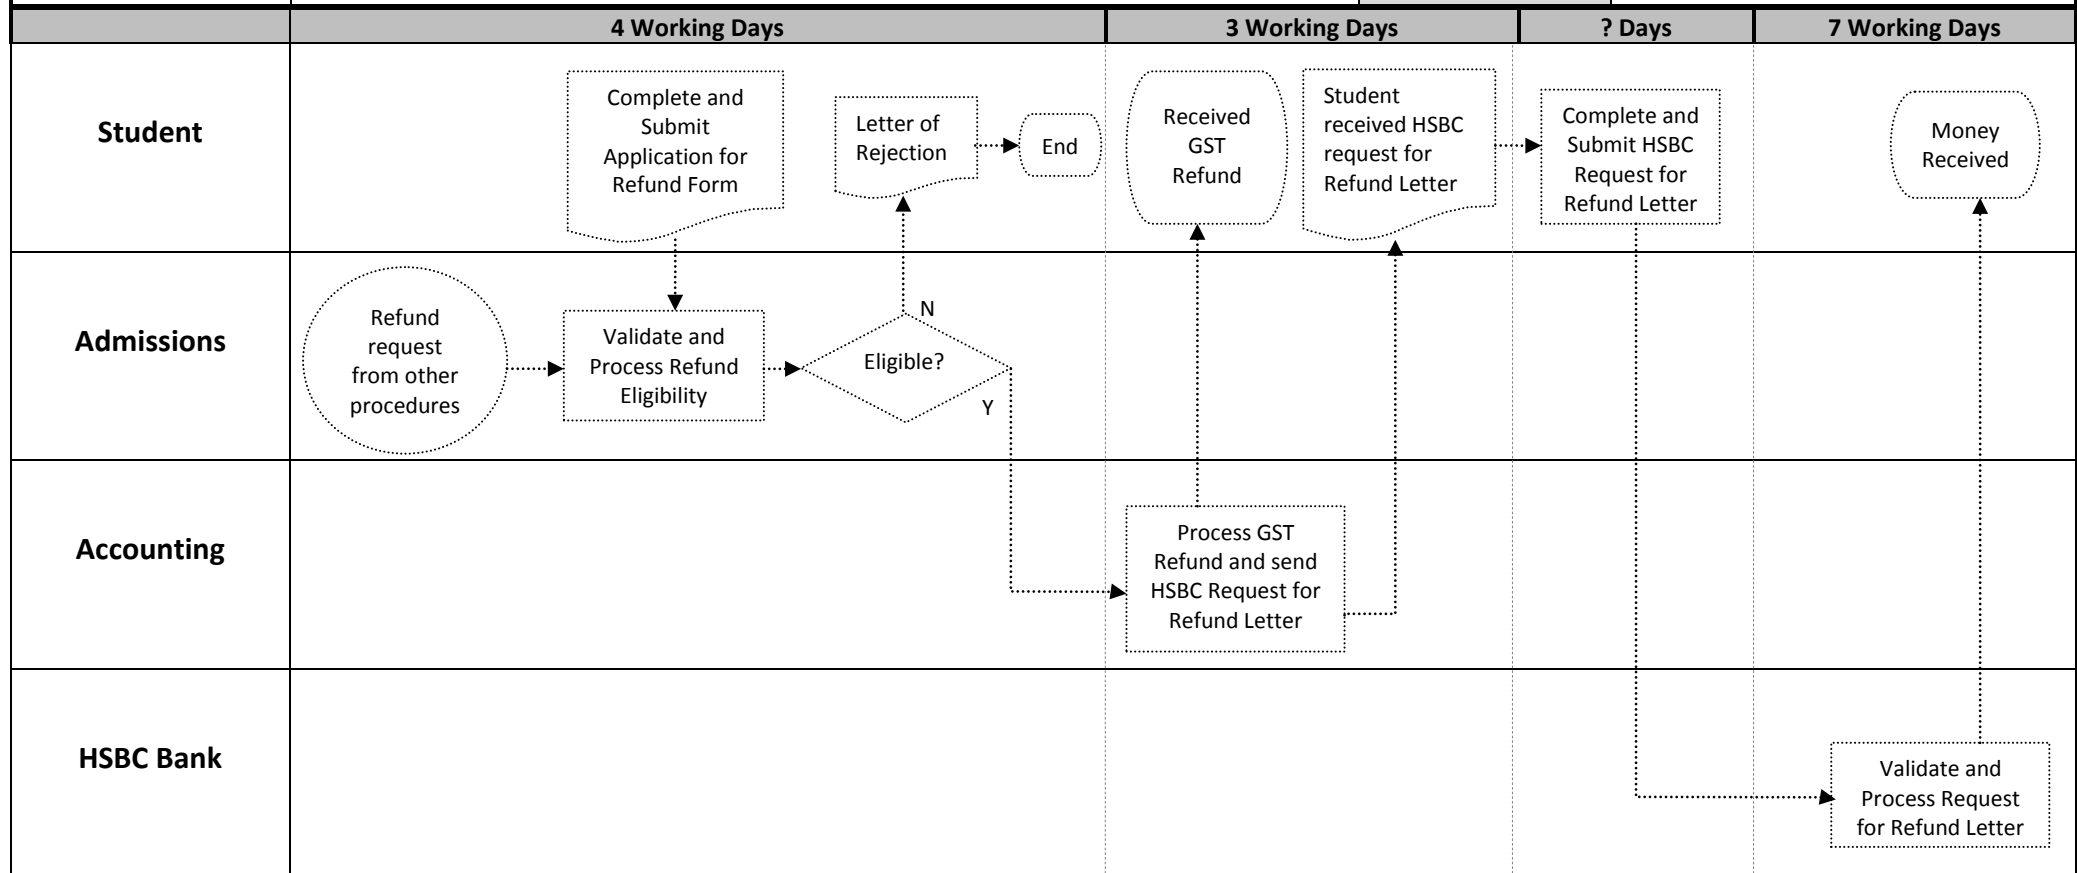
| | 4 Working Days | 3 Working Days | ? Days | 7 Working Days |
|---|---|---|---|---|

Student

Complete and Submit Application for Refund Form

Letter of Rejection

End

Received GST Refund

Student received HSBC request for Refund Letter

Complete and Submit HSBC Request for Refund Letter

Money Received

Admissions

Refund request from other procedures

Validate and Process Refund Eligibility

Eligible?

N

Y

Accounting

Process GST Refund and send HSBC Request for Refund Letter

HSBC Bank

Validate and Process Request for Refund Letter